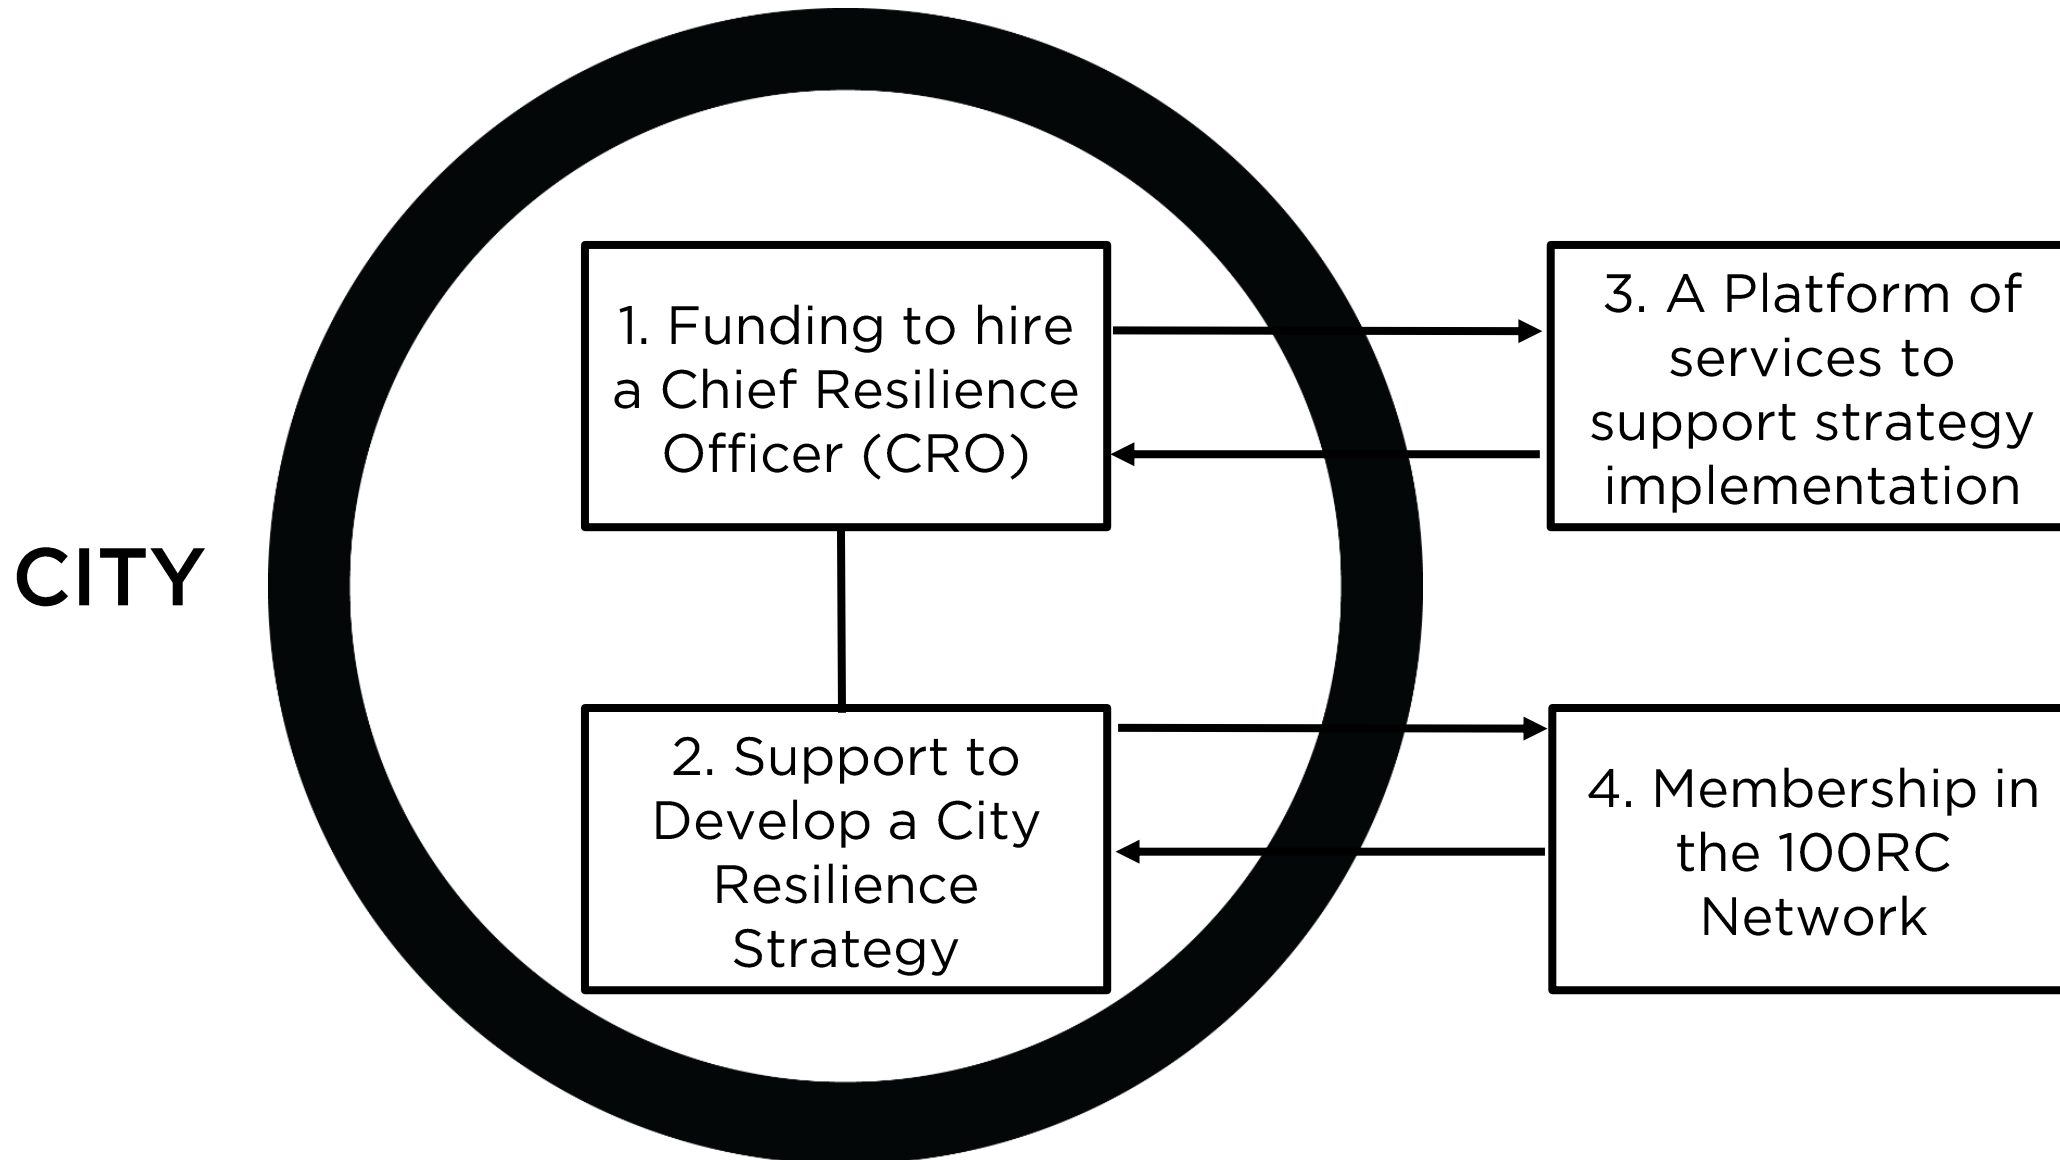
CITY

1. Funding to hire a Chief Resilience Officer (CRO)

2. Support to Develop a City Resilience Strategy

3. A Platform of services to support strategy implementation

4. Membership in the 100RC Network